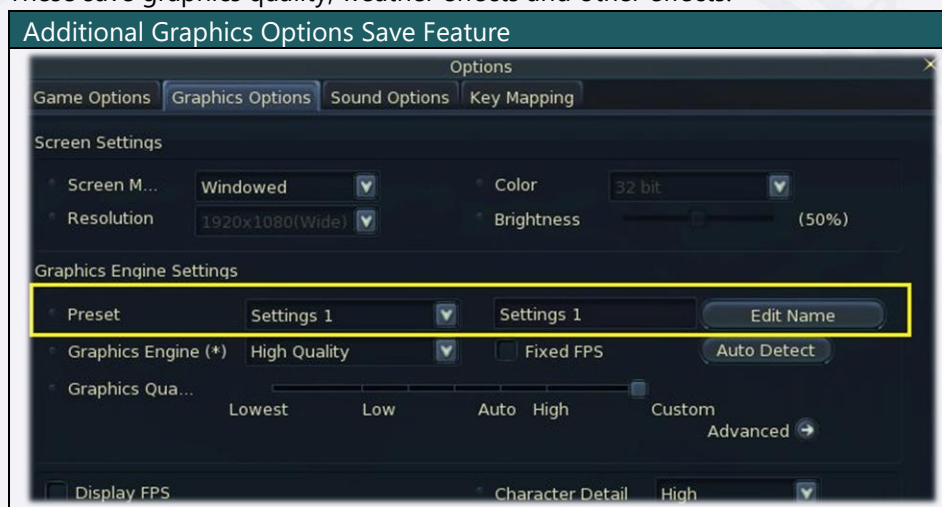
These save graphics quality, weather effects and other effects.

Additional Graphics Options Save Feature

Options

Game Options | Graphics Options | Sound Options | Key Mapping

Screen Settings

Screen M... Windowed
Color 32 bit
Resolution 1920x1080(Wide)
Brightness (50%)

Graphics Engine Settings

Preset Settings 1
Settings 1
Edit Name

Graphics Engine (*) High Quality
Fixed FPS
Auto Detect

Graphics Qua...
Lowest Low Auto High Custom
Advanced

Display FPS
Character Detail High